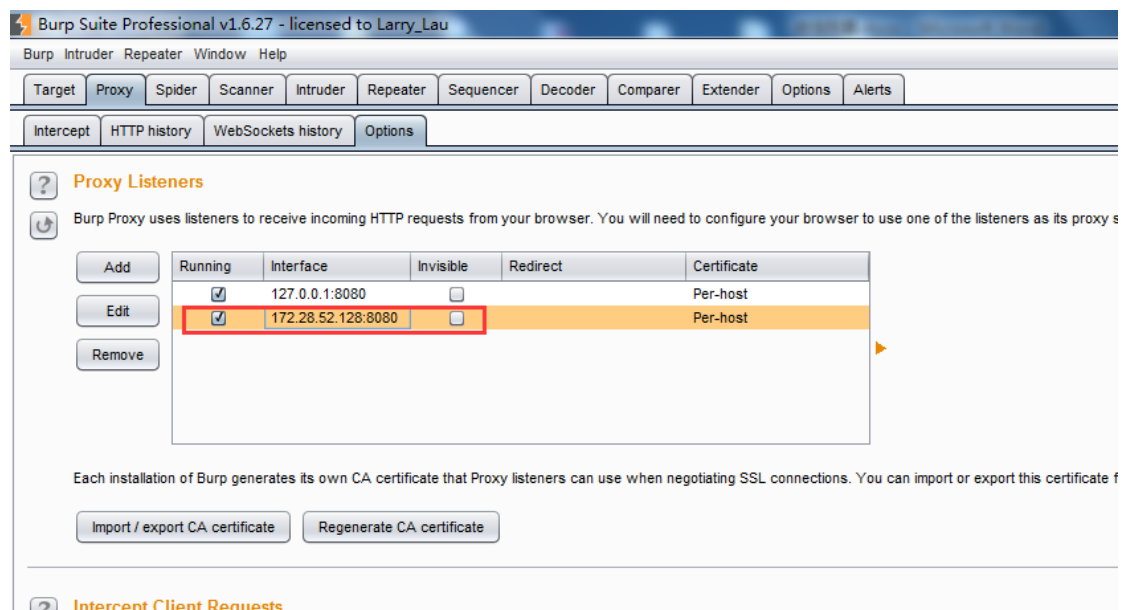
Burp Suite Professional v1.6.27 - licensed to Larry_Lau

Burp Intruder Repeater Window Help

Target Proxy Spider Scanner Intruder Repeater Sequencer Decoder Comparer Extender Options Alerts

Intercept HTTP history WebSockets history Options

Proxy Listeners

Burp Proxy uses listeners to receive incoming HTTP requests from your browser. You will need to configure your browser to use one of the listeners as its proxy s

Add

Edit

Remove

| Running | Interface | Invisible | Redirect | Certificate |
|---|---|---|---|---|
| ☑ | 127.0.0.1:8080 | ☐ | | Per-host |
| ☑ | 172.28.52.128:8080 | ☐ | | Per-host |

Each installation of Burp generates its own CA certificate that Proxy listeners can use when negotiating SSL connections. You can import or export this certificate f

Import / export CA certificate

Regenerate CA certificate

Intercept Client Requests